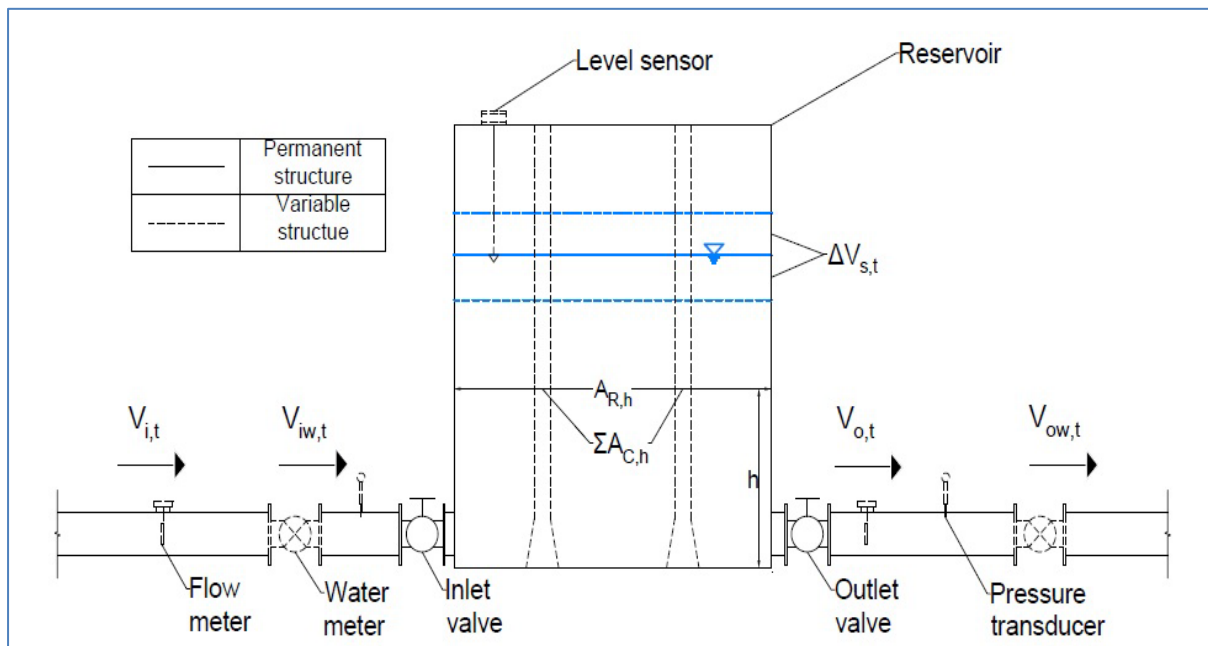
Level sensor

Reservoir

| | Permanent structure |
|---|---|
| | Variable structue |

$\Delta V_{s,t}$

$A_{R,h}$

$\Sigma A_{C,h}$

h

$V_{i,t}$

$V_{iw,t}$

$V_{o,t}$

$V_{ow,t}$

Flow meter

Water meter

Inlet valve

Outlet valve

Pressure transducer